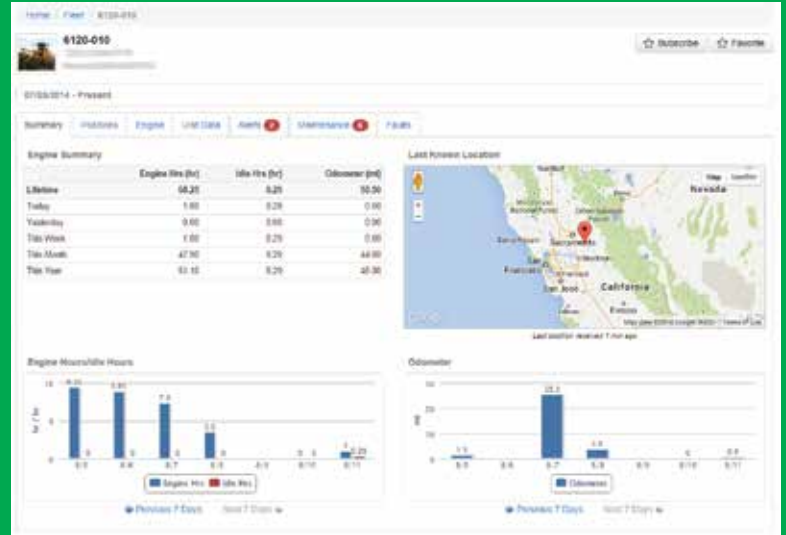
Home / Fleet / 6120-010

6120-010

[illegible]

☆ Subscribe ☆ Favorite

07/03/2014 – Present

Summary | Histories | Engine | Unit Data | Alerts 2 | Maintenance 6 | Faults

Engine Summary

| | Engine Hrs (hr) | Idle Hrs (hr) | Odometer (mi) |
|---|---|---|---|
| Lifetime | 58.25 | 0.25 | 50.50 |
| Today | 1.60 | 0.25 | 0.00 |
| Yesterday | 0.60 | 0.00 | 0.00 |
| This Week | 1.60 | 0.25 | 0.00 |
| This Month | 47.90 | 0.25 | 44.00 |
| This Year | 51.10 | 0.25 | 45.00 |

Last Known Location

Map Satellite

Nevada

Sacramento

Francisco

San Jose

California

Map data ©2014 Google INEGI | Terms of Use

Last position received 1 min ago

Engine Hours/Idle Hours

10

9.35

8.85

7.3

3.5

1

0.25

0

8/5 8/6 8/7 8/8 8/9 8/10 8/11

Engine Hrs Idle Hrs

◀ Previous 7 Days Next 7 Days ▶

Odometer

30

20

10

0

25.3

1.5

4.5

8/5 8/6 8/7 8/8 8/9 8/10 8/11

Odometer

◀ Previous 7 Days Next 7 Days ▶